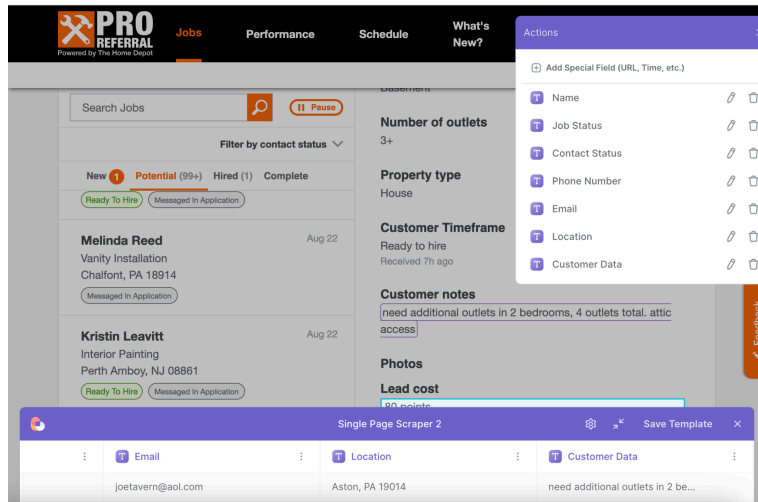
PRO REFERRAL
Powered by The Home Depot

Jobs
Performance
Schedule
What's New?

Search Jobs
Pause

Filter by contact status

New 1 Potential (99+) Hired (1) Complete

Ready To Hire
Messaged In Application

Melinda Reed
Aug 22
Vanity Installation
Chalfont, PA 18914
Messaged In Application

Kristin Leavitt
Aug 22
Interior Painting
Perth Amboy, NJ 08861
Ready To Hire
Messaged In Application

Basement

Number of outlets
3+

Property type
House

Customer Timeframe
Ready to hire
Received 7h ago

Customer notes
need additional outlets in 2 bedrooms, 4 outlets total. attic access

Photos

Lead cost
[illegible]

Feedback

Actions
Add Special Field (URL, Time, etc.)
T Name
T Job Status
T Contact Status
T Phone Number
T Email
T Location
T Customer Data

Single Page Scraper 2
Save Template

| | T Email | T Location | T Customer Data |
|---|---|---|---|
| | joetavern@aol.com | Aston, PA 19014 | need additional outlets in 2 be... |